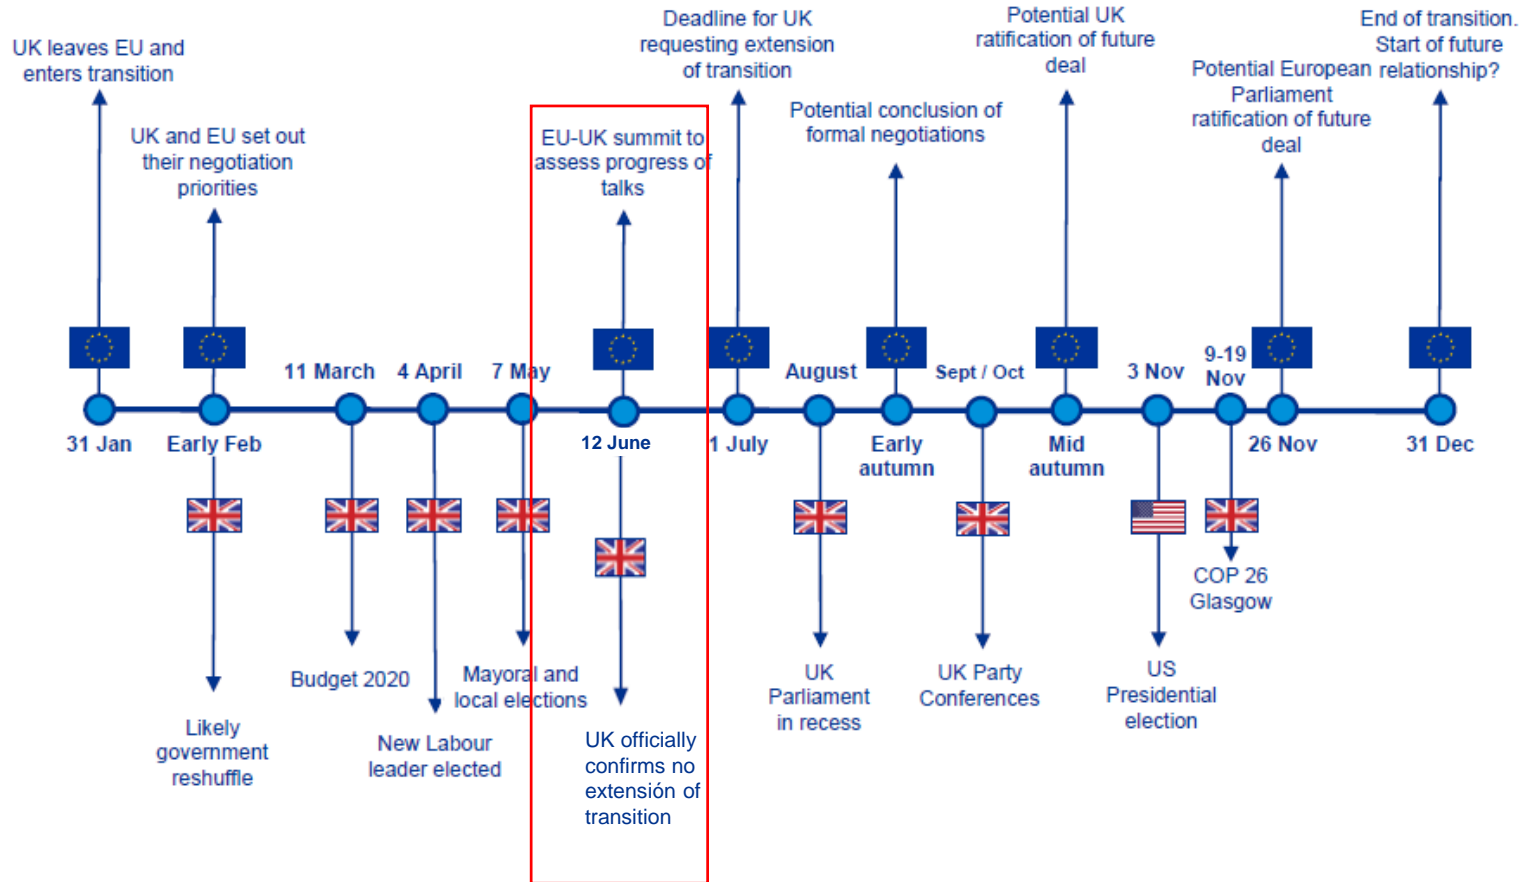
UK leaves EU and enters transition

UK and EU set out their negotiation priorities

EU-UK summit to assess progress of talks

Deadline for UK requesting extension of transition

Potential conclusion of formal negotiations

Potential UK ratification of future deal

Potential European Parliament ratification of future deal

End of transition. Start of future relationship?

11 March

4 April

7 May

August

Sept / Oct

3 Nov

9-19 Nov

31 Jan

Early Feb

12 June

1 July

Early autumn

Mid autumn

26 Nov

31 Dec

Budget 2020

Mayoral and local elections

Likely government reshuffle

New Labour leader elected

UK officially confirms no extensión of transition

UK Parliament in recess

UK Party Conferences

US Presidential election

COP 26 Glasgow